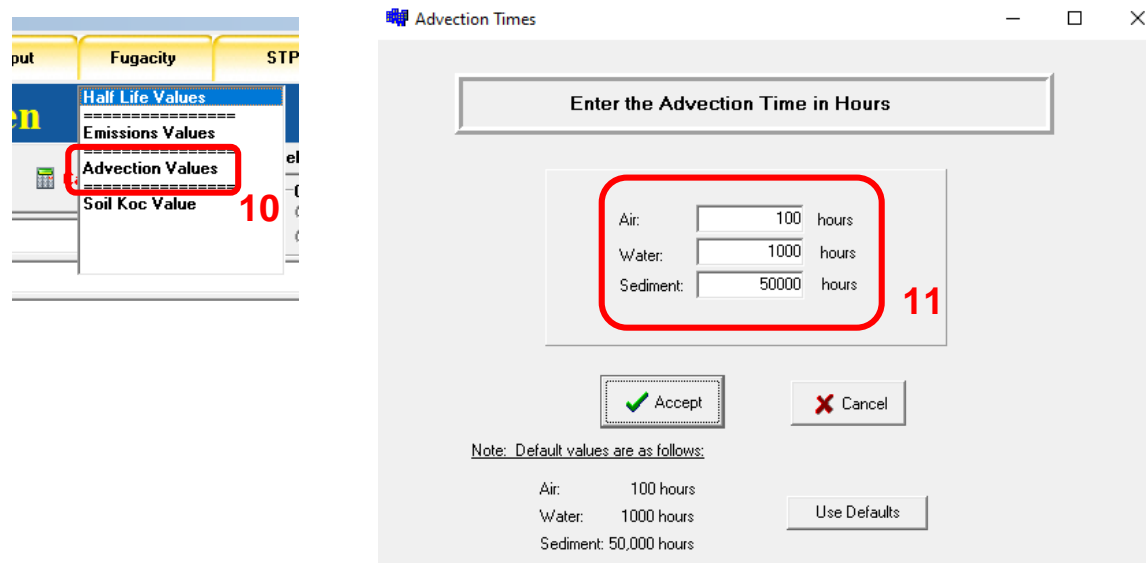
put Fugacity STP
Half Life Values
===============
Emissions Values
===============
Advection Values
===============
Soil Koc Value
10

Advection Times

Enter the Advection Time in Hours

Air: 100 hours
Water: 1000 hours
Sediment: 50000 hours

11

Accept
Cancel

Note: Default values are as follows:

Air: 100 hours
Water: 1000 hours
Sediment: 50,000 hours

Use Defaults